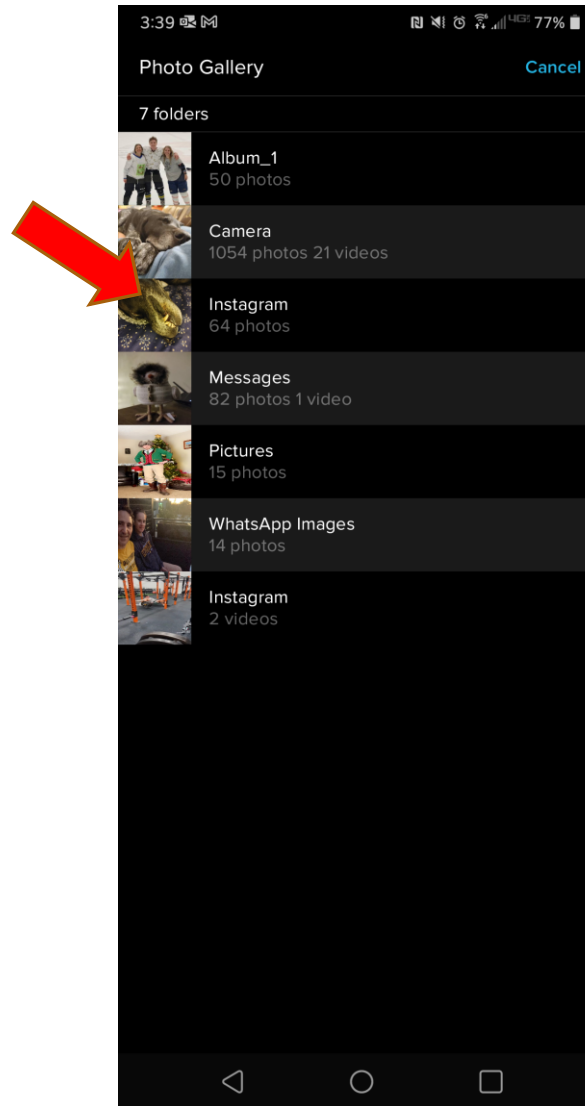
3:39 77%

Photo Gallery Cancel

7 folders

Album_1
50 photos

Camera
1054 photos 21 videos

Instagram
64 photos

Messages
82 photos 1 video

Pictures
15 photos

WhatsApp Images
14 photos

Instagram
2 videos